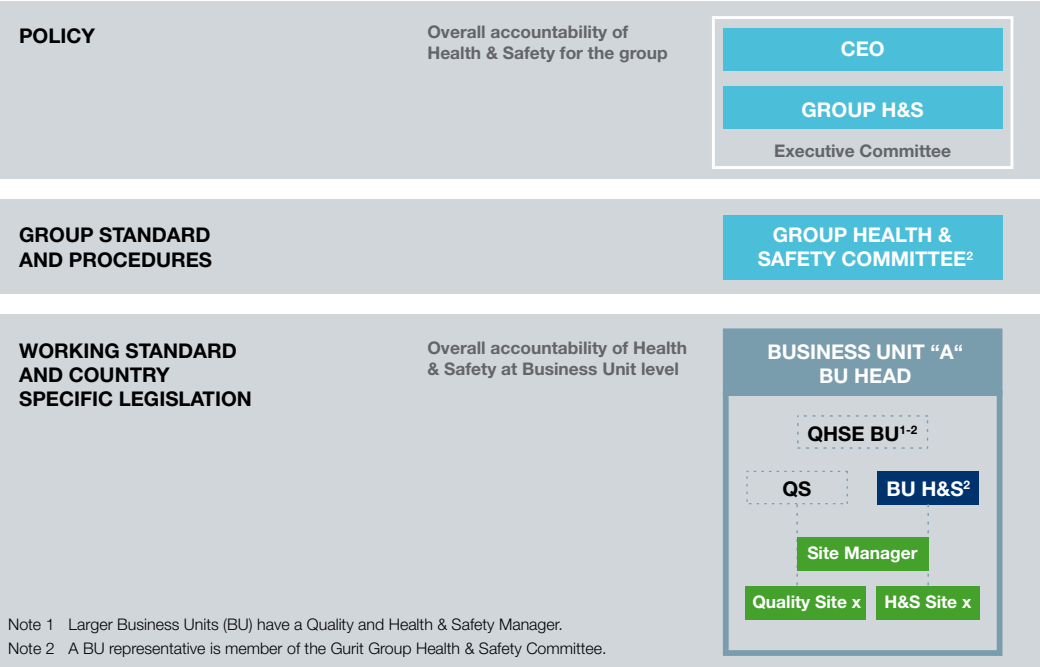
POLICY

Overall accountability of Health & Safety for the group

CEO

GROUP H&S

Executive Committee

GROUP STANDARD AND PROCEDURES

GROUP HEALTH & SAFETY COMMITTEE$^{2}$

WORKING STANDARD AND COUNTRY SPECIFIC LEGISLATION

Overall accountability of Health & Safety at Business Unit level

BUSINESS UNIT “A“ BU HEAD

QHSE BU$^{1-2}$

QS

BU H&S$^{2}$

Site Manager

Quality Site x

H&S Site x

Note 1 Larger Business Units (BU) have a Quality and Health & Safety Manager.

Note 2 A BU representative is member of the Gurit Group Health & Safety Committee.